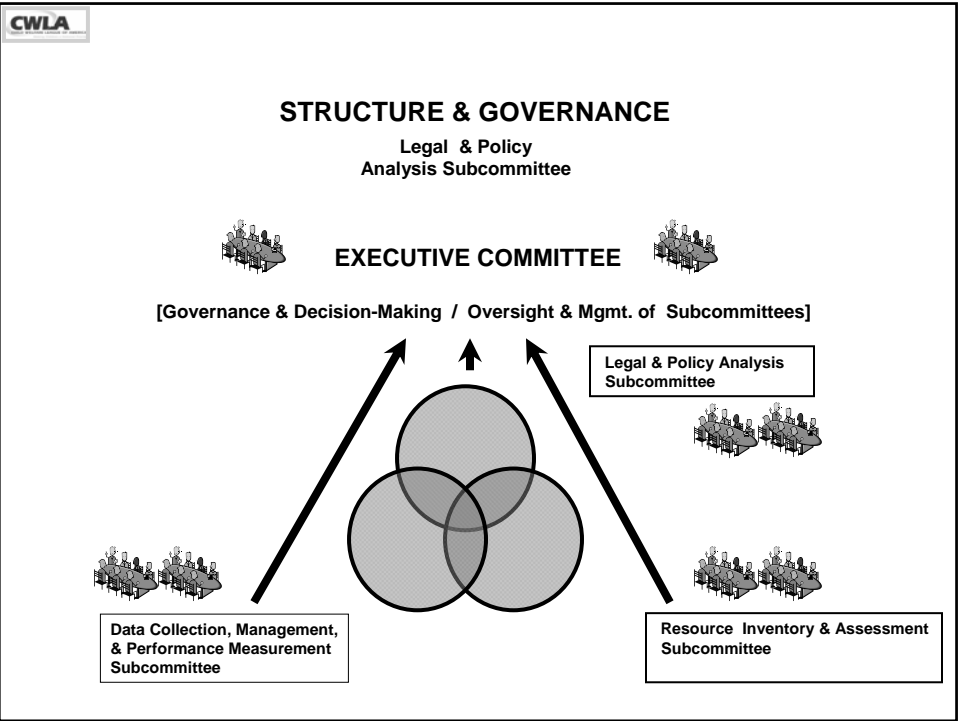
CWLA

STRUCTURE & GOVERNANCE

Legal & Policy Analysis Subcommittee

EXECUTIVE COMMITTEE

[Governance & Decision-Making / Oversight & Mgmt. of Subcommittees]

Legal & Policy Analysis Subcommittee

Data Collection, Management, & Performance Measurement Subcommittee

Resource Inventory & Assessment Subcommittee